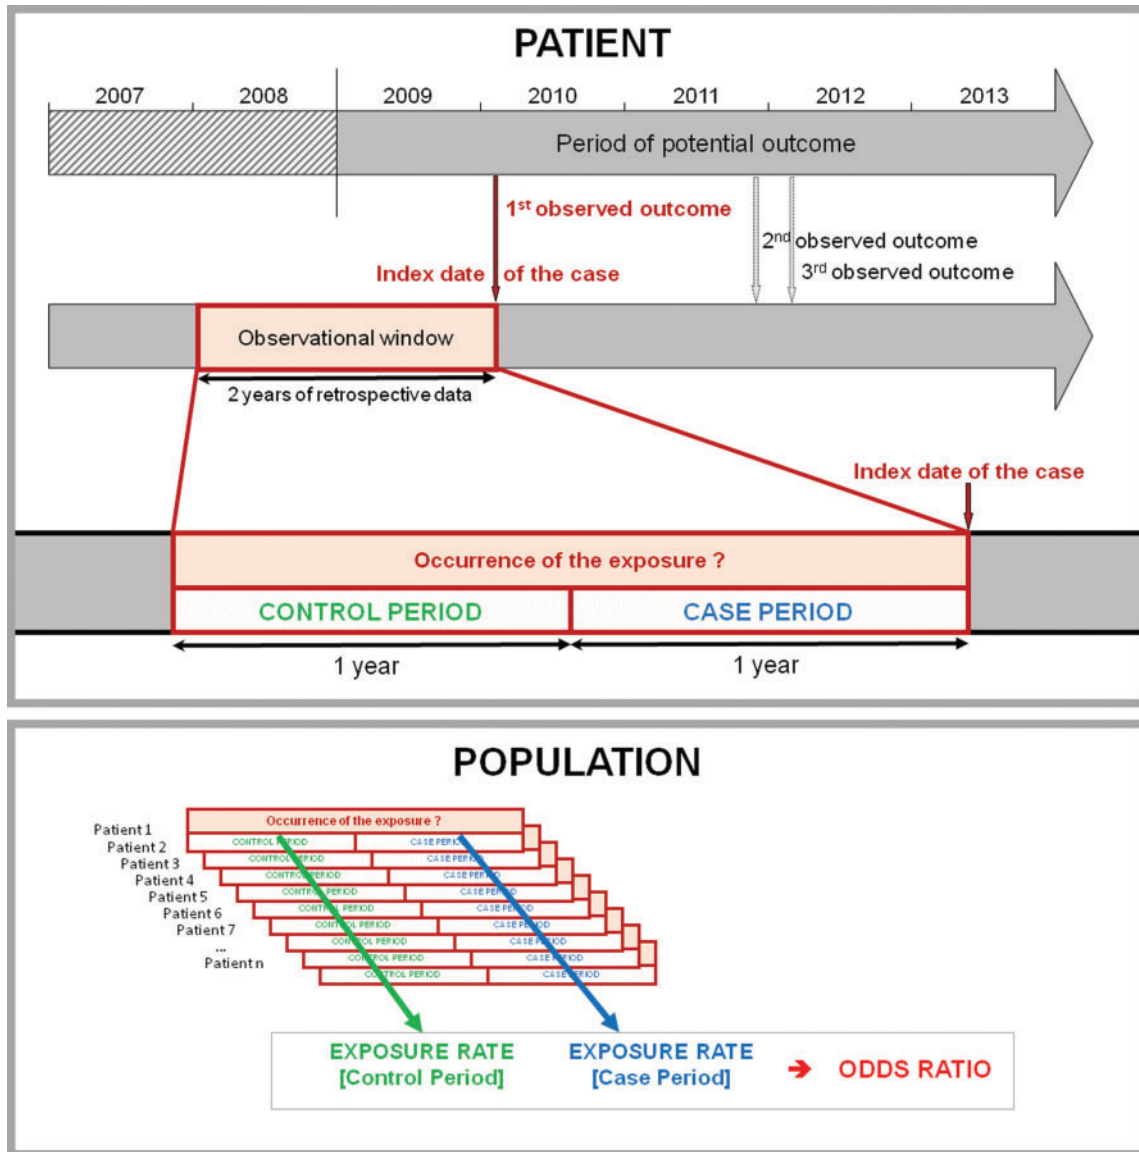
PATIENT

2007 2008 2009 2010 2011 2012 2013

Period of potential outcome

1st observed outcome

2nd observed outcome

3rd observed outcome

Index date of the case

Observational window

2 years of retrospective data

Index date of the case

Occurrence of the exposure ?

CONTROL PERIOD

CASE PERIOD

1 year

1 year

POPULATION

Patient 1
Patient 2
Patient 3
Patient 4
Patient 5
Patient 6
Patient 7
...
Patient n

Occurrence of the exposure ?

CONTROL PERIOD CASE PERIOD
CONTROL PERIOD CASE PERIOD
CONTROL PERIOD CASE PERIOD
CONTROL PERIOD CASE PERIOD
CONTROL PERIOD CASE PERIOD
CONTROL PERIOD CASE PERIOD
CONTROL PERIOD CASE PERIOD
CONTROL PERIOD CASE PERIOD
CONTROL PERIOD CASE PERIOD

EXPOSURE RATE [Control Period]

EXPOSURE RATE [Case Period]

ODDS RATIO